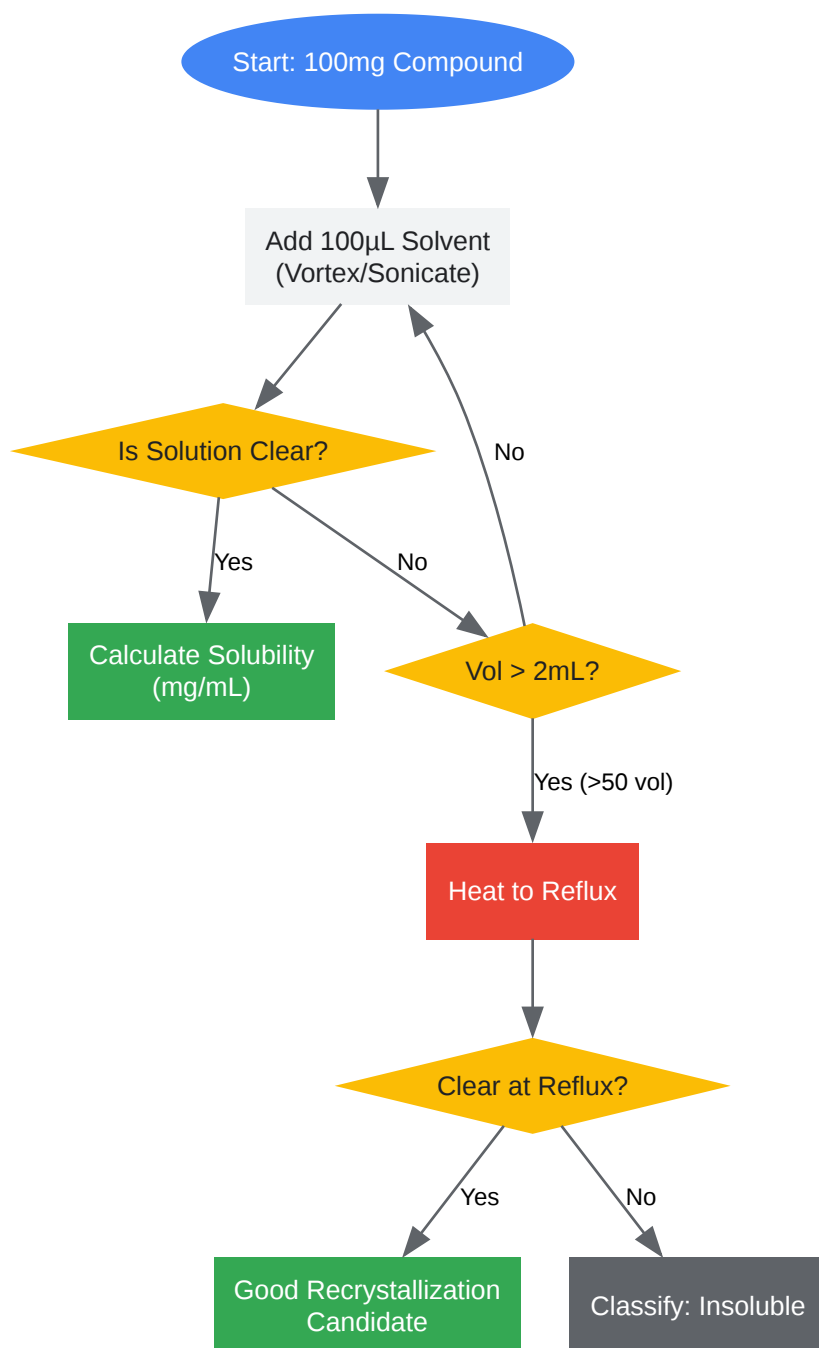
Start: 100mg Compound

Add 100µL Solvent (Vortex/Sonicate)

Is Solution Clear?

Yes

Calculate Solubility (mg/mL)

No

Vol > 2mL?

No

Yes (>50 vol)

Heat to Reflux

Clear at Reflux?

Yes

Good Recrystallization Candidate

No

Classify: Insoluble